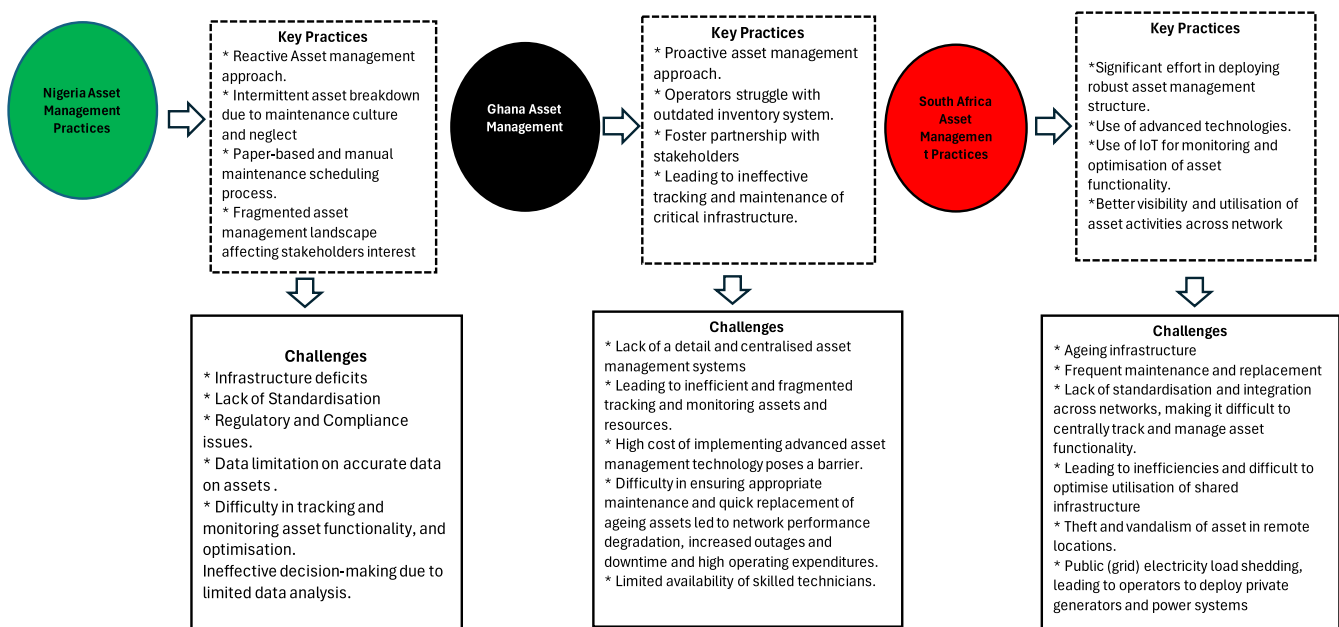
Nigeria Asset Management Practices

Key Practices
* Reactive Asset management approach.
* Intermittent asset breakdown due to maintenance culture and neglect
* Paper-based and manual maintenance scheduling process.
* Fragmented asset management landscape affecting stakeholders interest

Challenges
* Infrastructure deficits
* Lack of Standardisation
* Regulatory and Compliance issues.
* Data limitation on accurate data on assets .
* Difficulty in tracking and monitoring asset functionality, and optimisation.
Ineffective decision-making due to limited data analysis.

Ghana Asset Management

Key Practices
* Proactive asset management approach.
* Operators struggle with outdated inventory system.
* Foster partnership with stakeholders
* Leading to ineffective tracking and maintenance of critical infrastructure.

Challenges
* Lack of a detail and centralised asset management systems
* Leading to inefficient and fragmented tracking and monitoring assets and resources.
* High cost of implementing advanced asset management technology poses a barrier.
* Difficulty in ensuring appropriate maintenance and quick replacement of ageing assets led to network performance degradation, increased outages and downtime and high operating expenditures.
* Limited availability of skilled technicians.

South Africa Asset Managemen t Practices

Key Practices
*Significant effort in deploying robust asset management structure.
*Use of advanced technologies.
*Use of IoT for monitoring and optimisation of asset functionality.
*Better visibility and utilisation of asset activities across network

Challenges
* Ageing infrastructure
* Frequent maintenance and replacement
* Lack of standardisation and integration across networks, making it difficult to centrally track and manage asset functionality.
* Leading to inefficiencies and difficult to optimise utilisation of shared infrastructure
* Theft and vandalism of asset in remote locations.
* Public (grid) electricity load shedding, leading to operators to deploy private generators and power systems